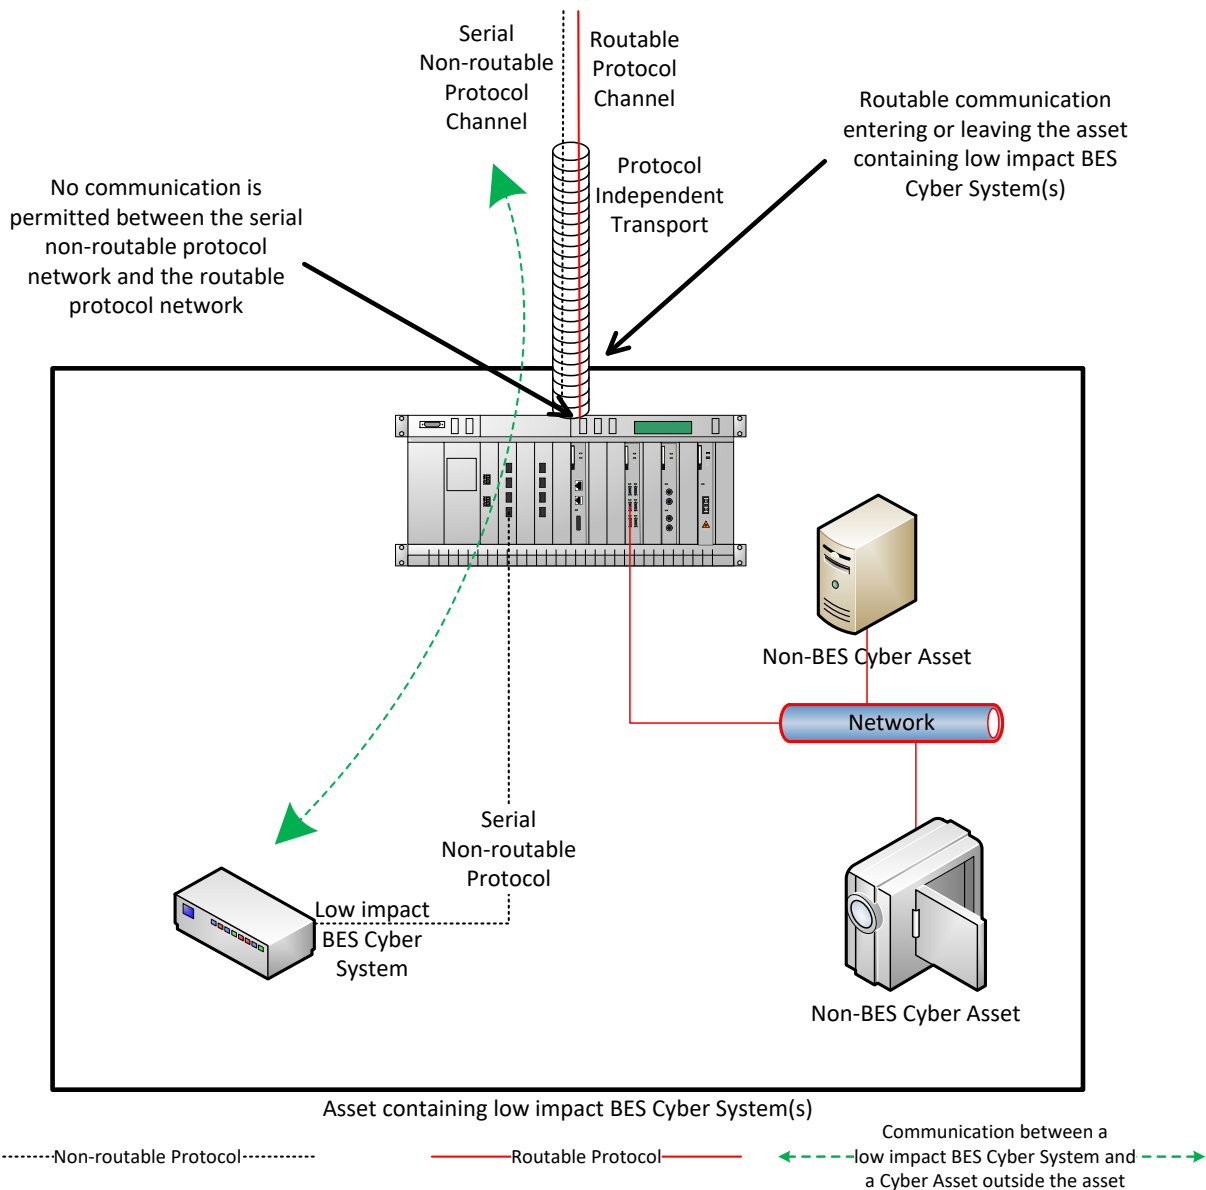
Serial Non-routable Protocol Channel

Routable Protocol Channel

Routable communication entering or leaving the asset containing low impact BES Cyber System(s)

Protocol Independent Transport

No communication is permitted between the serial non-routable protocol network and the routable protocol network

Non-BES Cyber Asset

Network

Serial Non-routable Protocol

Low impact BES Cyber System

Non-BES Cyber Asset

Asset containing low impact BES Cyber System(s)

Non-routable Protocol

Routable Protocol

Communication between a low impact BES Cyber System and a Cyber Asset outside the asset